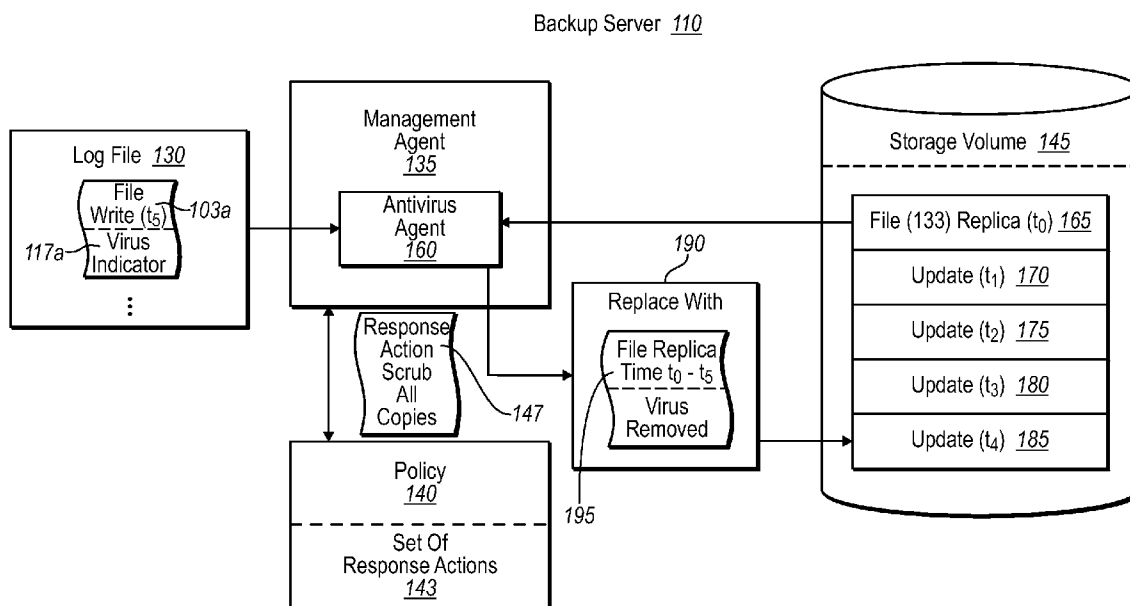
Backup Server 110

Log File 130

File Write ($t_5$)

103a

117a

Virus Indicator

⋮

Management Agent 135

Antivirus Agent 160

Response Action Scrub All Copies

147

Policy 140

Set Of Response Actions 143

190

Replace With

File Replica Time $t_0$ - $t_5$

Virus Removed

195

Storage Volume 145

File (133) Replica ($t_0$) 165

Update ($t_1$) 170

Update ($t_2$) 175

Update ($t_3$) 180

Update ($t_4$) 185